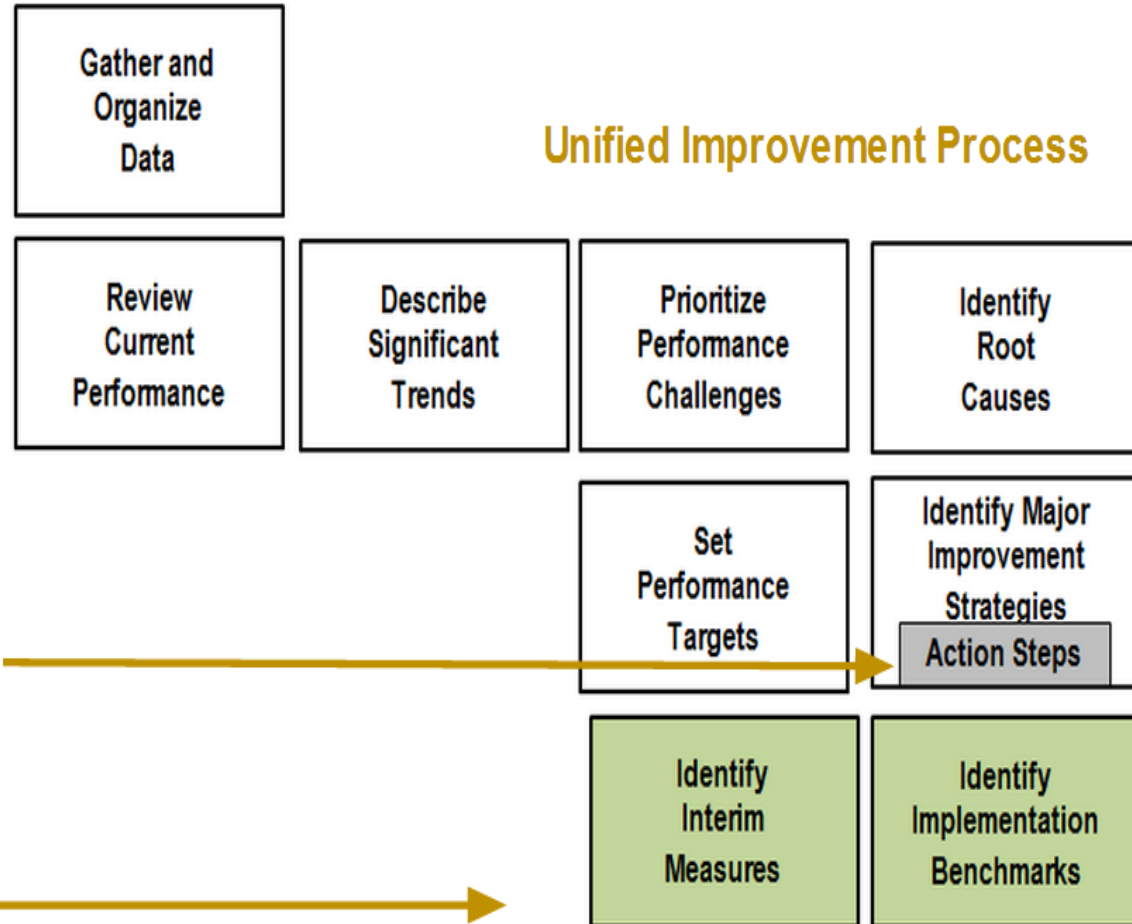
Gather and Organize Data

Unified Improvement Process

Review Current Performance

Describe Significant Trends

Prioritize Performance Challenges

Identify Root Causes

Set Performance Targets

Identify Major Improvement Strategies

Action Steps

Identify Interim Measures

Identify Implementation Benchmarks